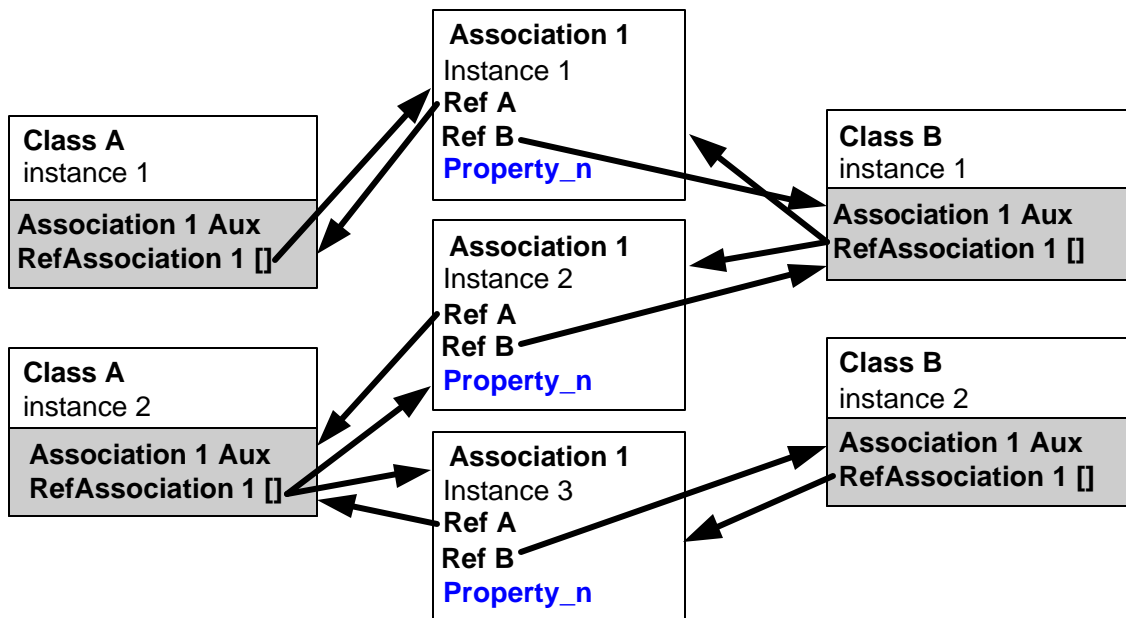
Class A
instance 1
Association 1 Aux
RefAssociation 1 []

Class A
instance 2
Association 1 Aux
RefAssociation 1 []

Association 1
Instance 1
Ref A
Ref B
Property_n

Association 1
Instance 2
Ref A
Ref B
Property_n

Association 1
Instance 3
Ref A
Ref B
Property_n

Class B
instance 1
Association 1 Aux
RefAssociation 1 []

Class B
instance 2
Association 1 Aux
RefAssociation 1 []